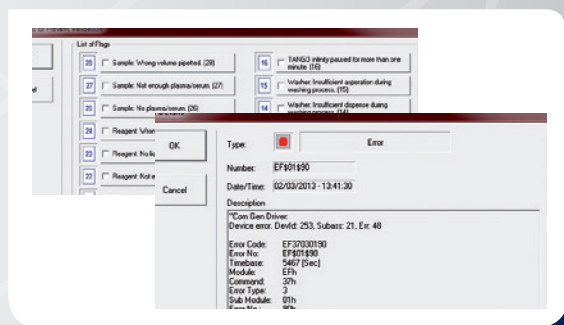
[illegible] to Patient Validation

List of Flags

28 Sample: Wrong volume pipetted. (28)

27 Sample: Not enough plasma/serum. (27)

26 Sample: No plasma/serum. (26)

24 Reagent: When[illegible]

23 Reagent: No li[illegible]

22 Reagent: Not e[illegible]

16 TANGO mininity paused for more than one minute. (16)

15 Washer: Insufficient aspiration during washing process. (15)

14 Washer: Insufficient dispense during washing process. (14)

OK

Cancel

Type:

Error

Number: EF$01$90

Date/Time: 02/03/2013 - 13:41:30

Description

"Com Gen Driver:
Device error. DevId: 253, Subass: 21, Err: 48

Error Code: EF37030190
Error No: EF$01$90
Timebase: 5467 [Sec]
Module: EFh
Command: 37h
Error Type: 3
Sub Module: 01h
Error No: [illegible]